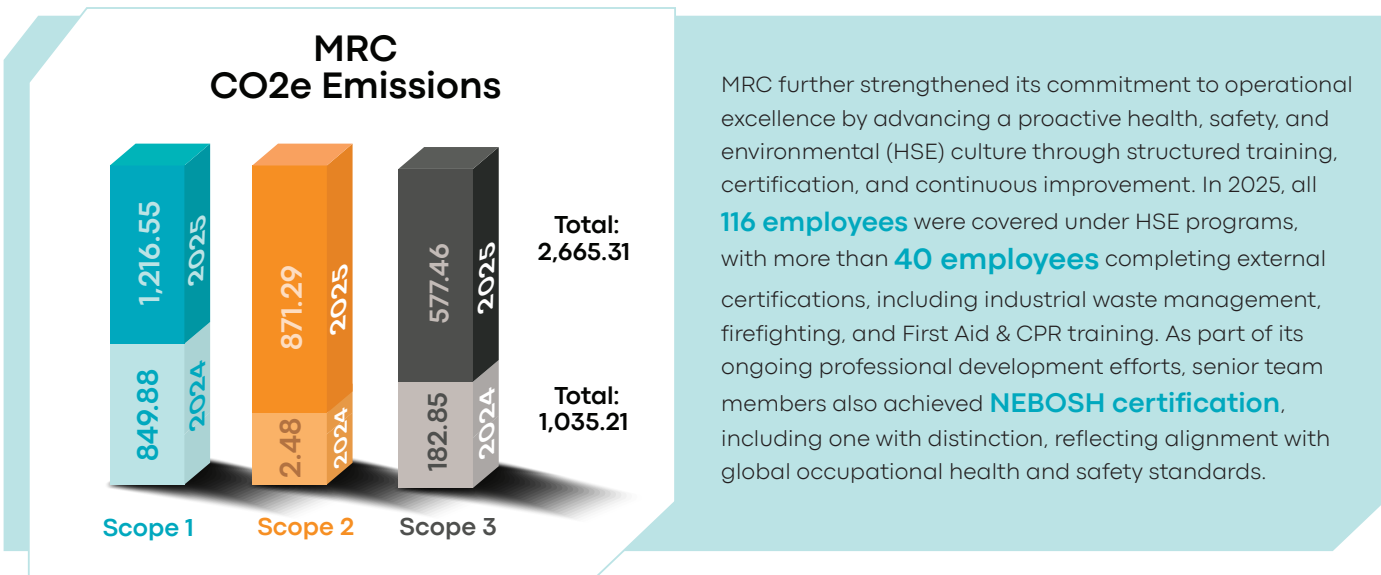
MRC
CO2e Emissions

1,216.55 2025
849.88 2024

871.29 2025
2.48 2024

577.46 2025
182.85 2024

Total: 2,665.31

Total: 1,035.21

Scope 1 Scope 2 Scope 3

MRC further strengthened its commitment to operational excellence by advancing a proactive health, safety, and environmental (HSE) culture through structured training, certification, and continuous improvement. In 2025, all 116 employees were covered under HSE programs, with more than 40 employees completing external certifications, including industrial waste management, firefighting, and First Aid & CPR training. As part of its ongoing professional development efforts, senior team members also achieved NEBOSH certification, including one with distinction, reflecting alignment with global occupational health and safety standards.